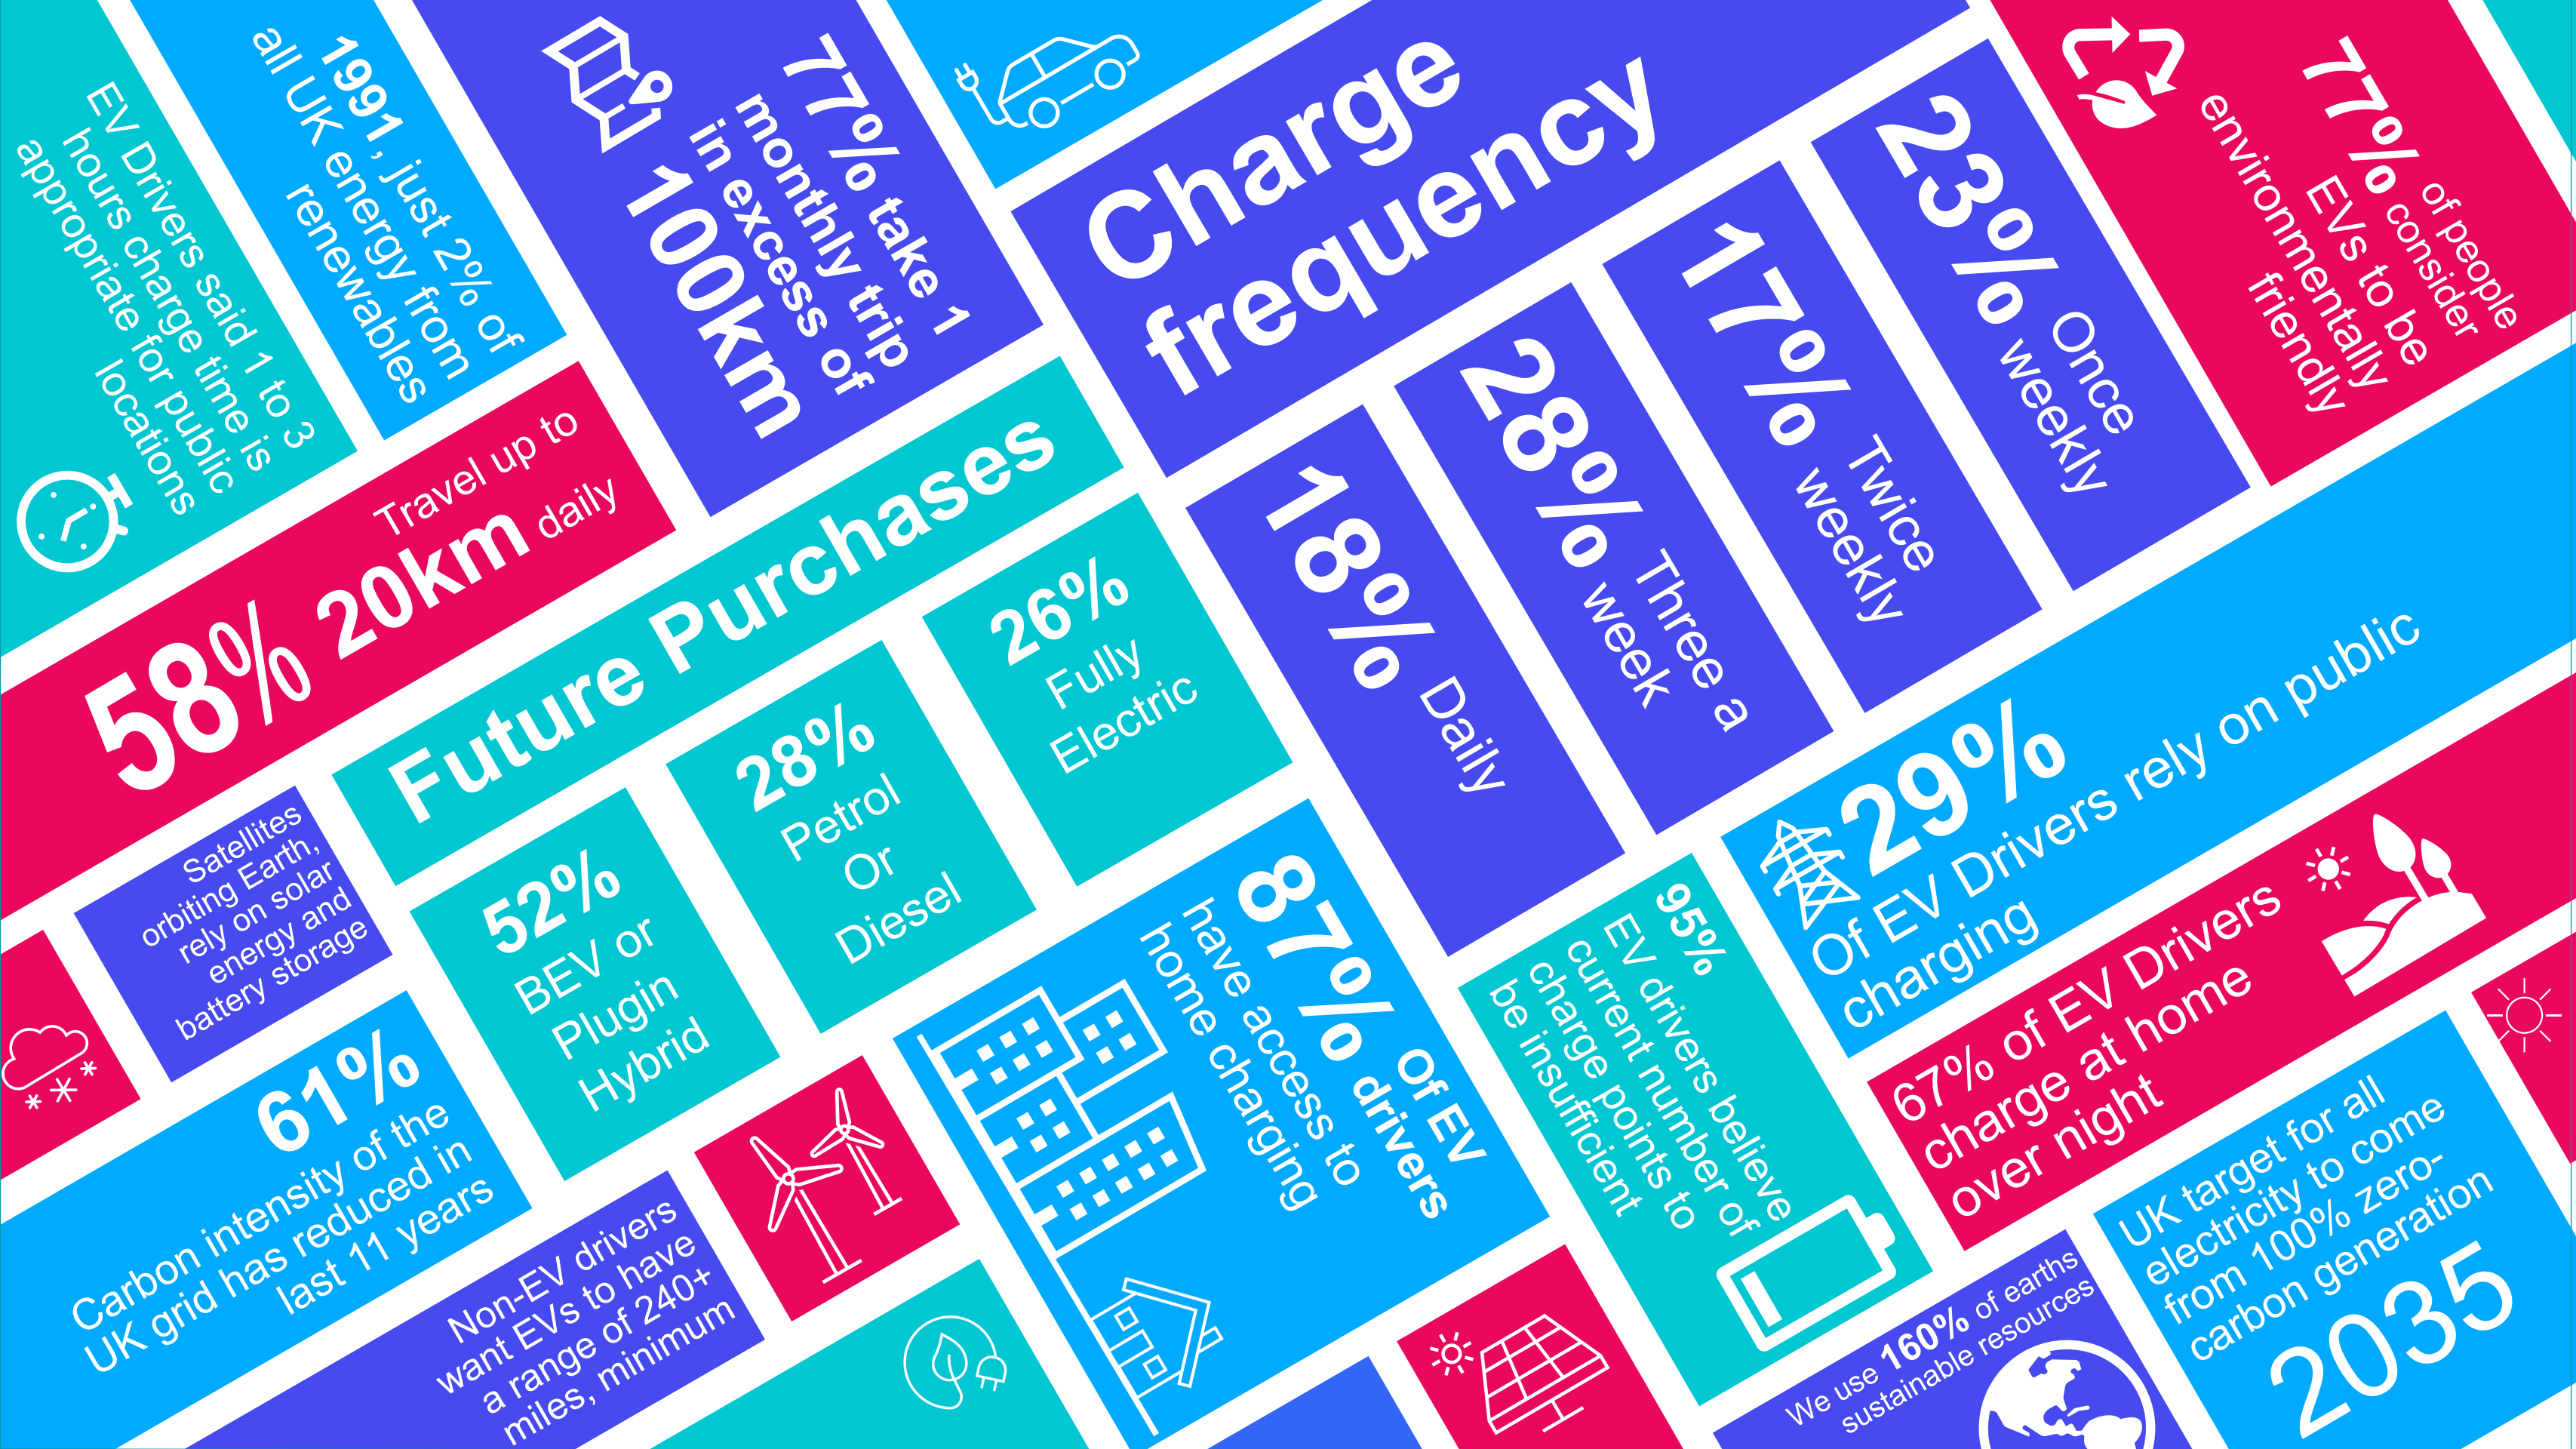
EV Drivers said 1 to 3 hours charge time is appropriate for public locations

1991, just 2% of all UK energy from renewables

77% take 1 monthly trip in excess of 100km

Charge frequency

23% Once weekly

17% Twice weekly

28% Three a week

18% Daily

77% of people consider EVs to be environmentally friendly

Travel up to 58% 20km daily

Future Purchases

26% Fully Electric

28% Petrol Or Diesel

52% BEV or Plugin Hybrid

Satellites orbiting Earth, rely on solar energy and battery storage

61% Carbon intensity of the UK grid has reduced in last 11 years

Non-EV drivers want EVs to have a range of 240+ miles, minimum

87% Of EV drivers have access to home charging

95% EV drivers believe current number of charge points to be insufficient

29% Of EV Drivers rely on public charging

67% of EV Drivers charge at home over night

UK target for all electricity to come from 100% zero-carbon generation 2035

We use 160% of earths sustainable resources